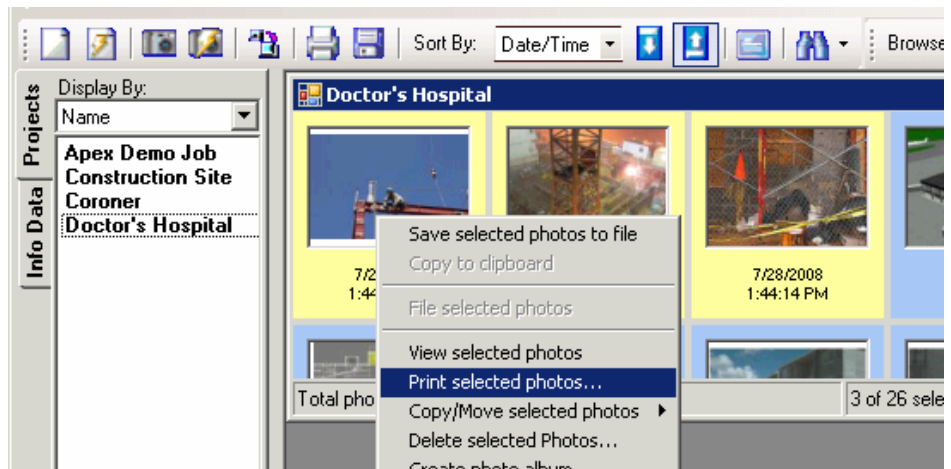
Sort By: Date/Time

Browse

Projects

Info Data

Display By:

Name

Apex Demo Job
Construction Site
Coroner
Doctor's Hospital

Doctor's Hospital

7/2
1:44

7/28/2008
1:44:14 PM

Save selected photos to file
Copy to clipboard
File selected photos
View selected photos
Print selected photos...
Copy/Move selected photos
Delete selected Photos...
Create photo album

Total pho

3 of 26 sele